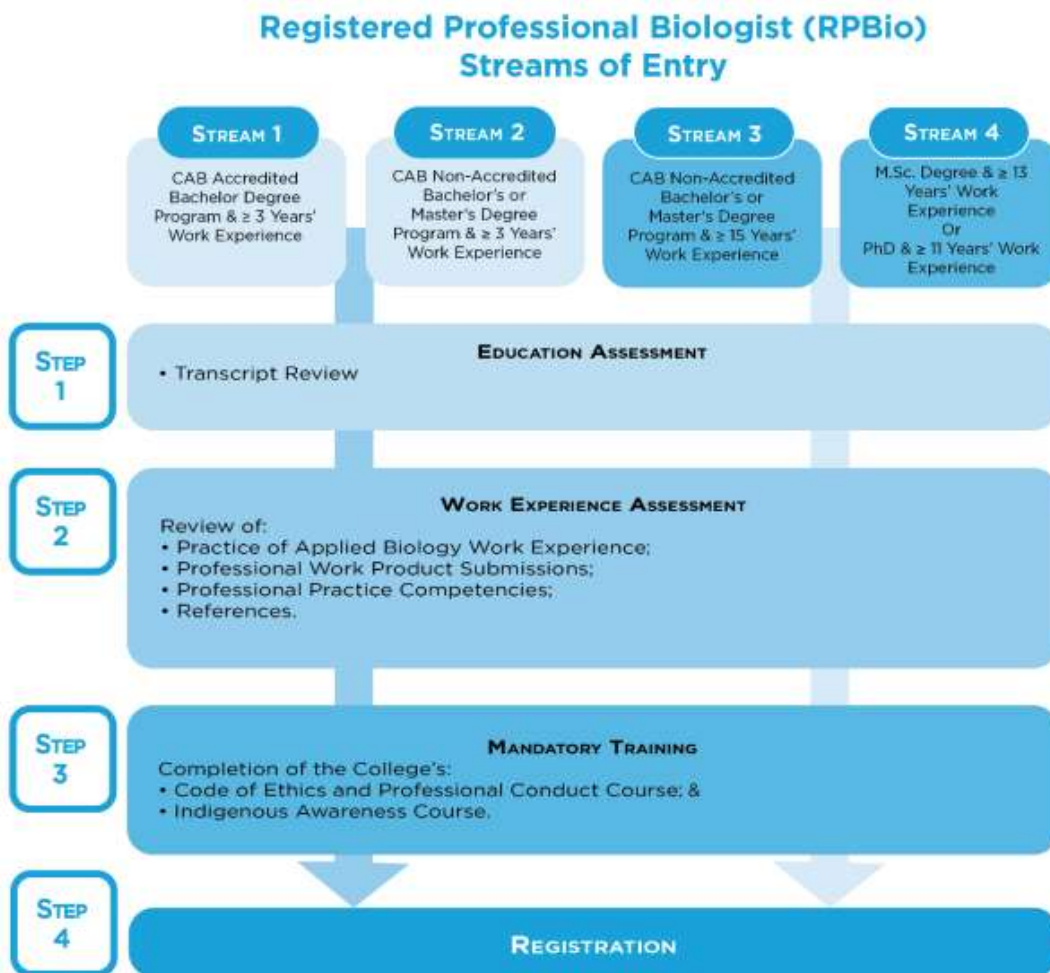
Registered Professional Biologist (RPBio)
Streams of Entry

Stream 1
CAB Accredited Bachelor Degree Program & ≥ 3 Years' Work Experience

Stream 2
CAB Non-Accredited Bachelor's or Master's Degree Program & ≥ 3 Years' Work Experience

Stream 3
CAB Non-Accredited Bachelor's or Master's Degree Program & ≥ 15 Years' Work Experience

Stream 4
M.Sc. Degree & ≥ 13 Years' Work Experience
Or
PhD & ≥ 11 Years' Work Experience

Step 1
Education Assessment
• Transcript Review

Step 2
Work Experience Assessment
Review of:
• Practice of Applied Biology Work Experience;
• Professional Work Product Submissions;
• Professional Practice Competencies;
• References.

Step 3
Mandatory Training
Completion of the College's:
• Code of Ethics and Professional Conduct Course; &
• Indigenous Awareness Course.

Step 4
Registration